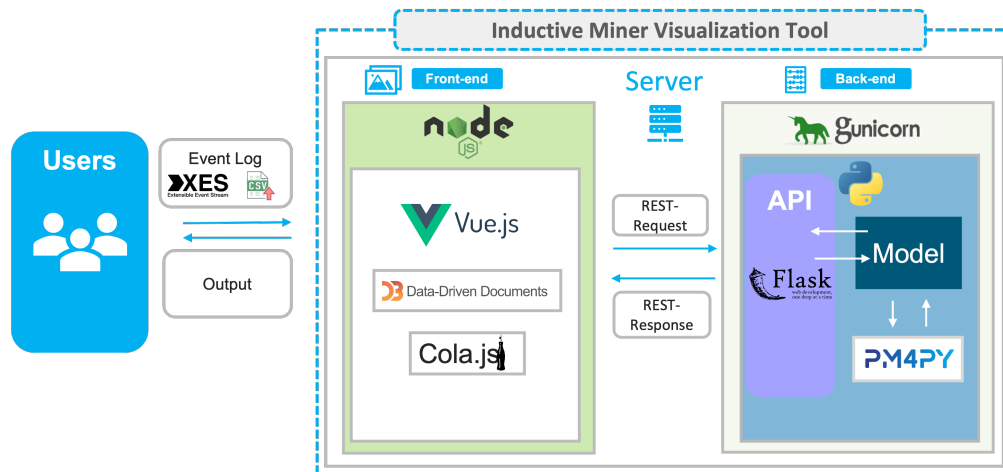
Inductive Miner Visualization Tool

Users

Event Log

XES
Extensible Event Stream

CSV

Output

Front-end

node
JS

Vue.js

D3 Data-Driven Documents

Cola.js

Server

REST-Request

REST-Response

Back-end

gunicorn

API

Flask
web development, one drop at a time

Model

PM4PY